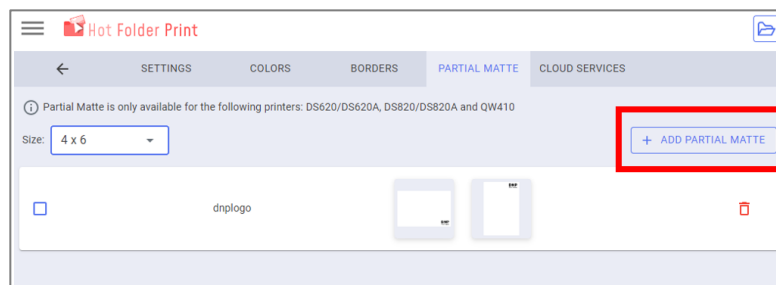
Hot Folder Print

SETTINGS COLORS BORDERS PARTIAL MATTE CLOUD SERVICES

Partial Matte is only available for the following printers: DS620/DS620A, DS820/DS820A and QW410

Size: 4 x 6

+ ADD PARTIAL MATTE

dnplogo